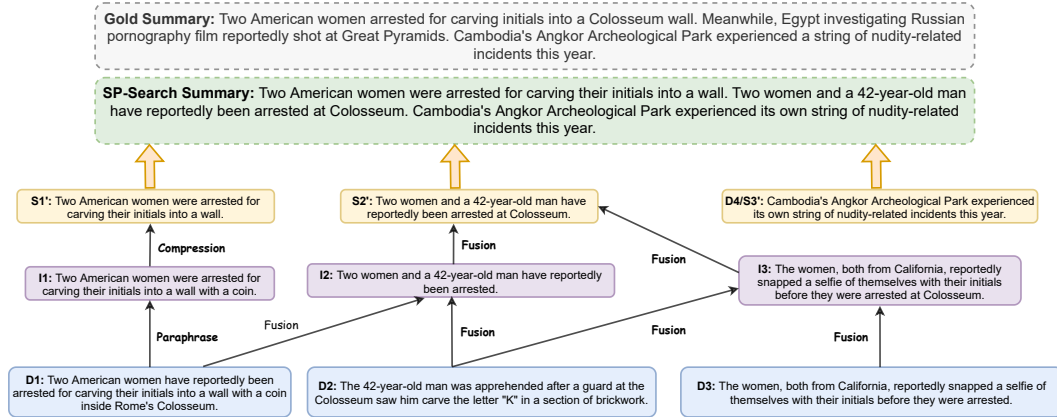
**Gold Summary:** Two American women arrested for carving initials into a Colosseum wall. Meanwhile, Egypt investigating Russian pornography film reportedly shot at Great Pyramids. Cambodia's Angkor Archeological Park experienced a string of nudity-related incidents this year.

**SP-Search Summary:** Two American women were arrested for carving their initials into a wall. Two women and a 42-year-old man have reportedly been arrested at Colosseum. Cambodia's Angkor Archeological Park experienced its own string of nudity-related incidents this year.

**S1':** Two American women were arrested for carving their initials into a wall.

**S2':** Two women and a 42-year-old man have reportedly been arrested at Colosseum.

**D4/S3':** Cambodia's Angkor Archeological Park experienced its own string of nudity-related incidents this year.

Compression

Fusion

Fusion

**I1:** Two American women were arrested for carving their initials into a wall with a coin.

**I2:** Two women and a 42-year-old man have reportedly been arrested.

**I3:** The women, both from California, reportedly snapped a selfie of themselves with their initials before they were arrested at Colosseum.

Paraphrase

Fusion

Fusion

Fusion

Fusion

**D1:** Two American women have reportedly been arrested for carving their initials into a wall with a coin inside Rome's Colosseum.

**D2:** The 42-year-old man was apprehended after a guard at the Colosseum saw him carve the letter "K" in a section of brickwork.

**D3:** The women, both from California, reportedly snapped a selfie of themselves with their initials before they were arrested.